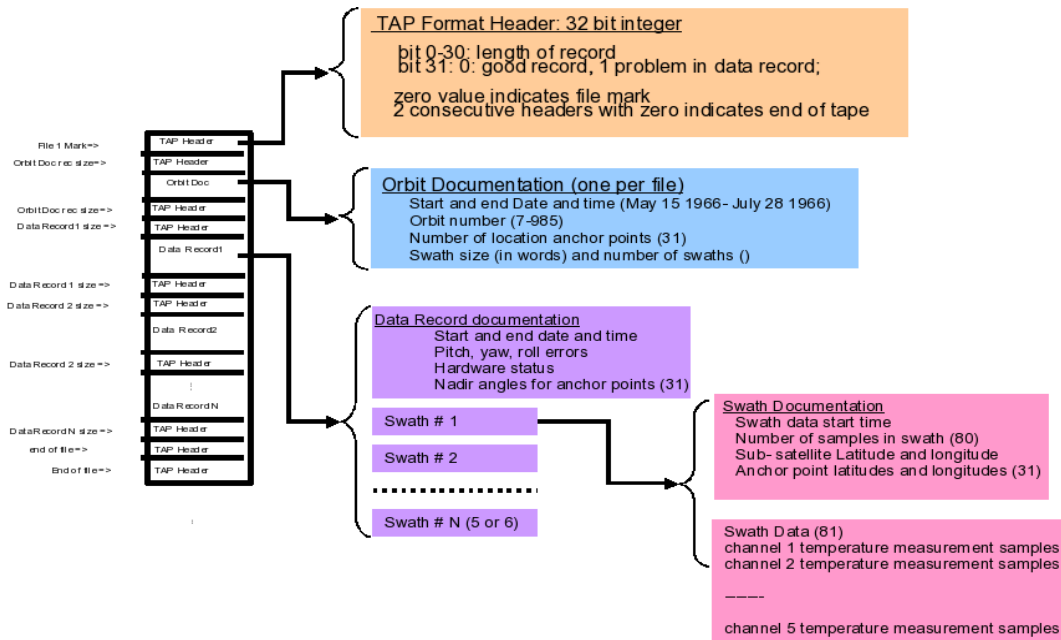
File 1 Mark=>
Orbit Doc rec size=>
Orbit Doc rec size=>
Data Record 1 size =>
Data Record 1 size =>
Data Record 2 size =>
Data Record 2 size =>
Data Record N size =>
end of file=>
End of file=>

TAP Header
TAP Header
Orbit Doc
TAP Header
TAP Header
Data Record1
TAP Header
TAP Header
Data Record2
TAP Header
⋮
Data Record N
TAP Header
TAP Header
TAP Header

TAP Format Header: 32 bit integer
bit 0-30: length of record
bit 31: 0: good record, 1 problem in data record;

zero value indicates file mark
2 consecutive headers with zero indicates end of tape

Orbit Documentation (one per file)
Start and end Date and time (May 15 1966- July 28 1966)
Orbit number (7-985)
Number of location anchor points (31)
Swath size (in words) and number of swaths ()

Data Record documentation
Start and end date and time
Pitch, yaw, roll errors
Hardware status
Nadir angles for anchor points (31)

Swath # 1

Swath # 2

Swath # N (5 or 6)

Swath Documentation
Swath data start time
Number of samples in swath (80)
Sub- satellite Latitude and longitude
Anchor point latitudes and longitudes (31)

Swath Data (81)
channel 1 temperature measurement samples
channel 2 temperature measurement samples

-----

channel 5 temperature measurement samples